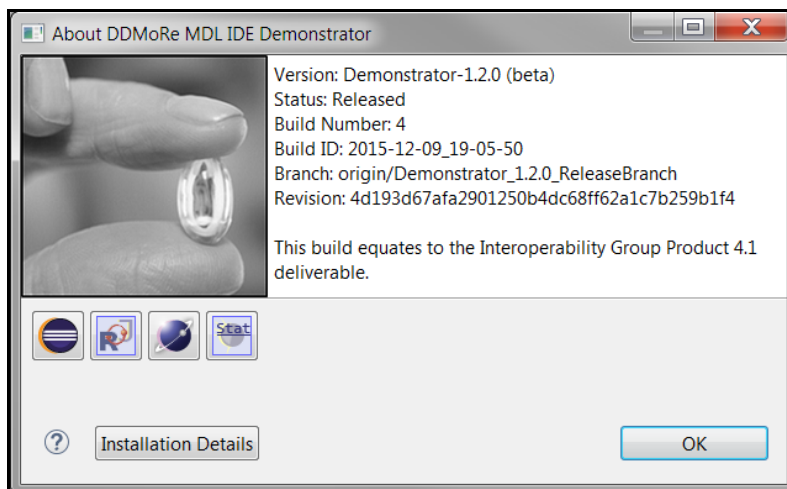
About DDMoRe MDL IDE Demonstrator

Version: Demonstrator-1.2.0 (beta)
Status: Released
Build Number: 4
Build ID: 2015-12-09_19-05-50
Branch: origin/Demonstrator_1.2.0_ReleaseBranch
Revision: 4d193d67afa2901250b4dc68ff62a1c7b259b1f4

This build equates to the Interoperability Group Product 4.1 deliverable.

R

Stat

?

Installation Details

OK